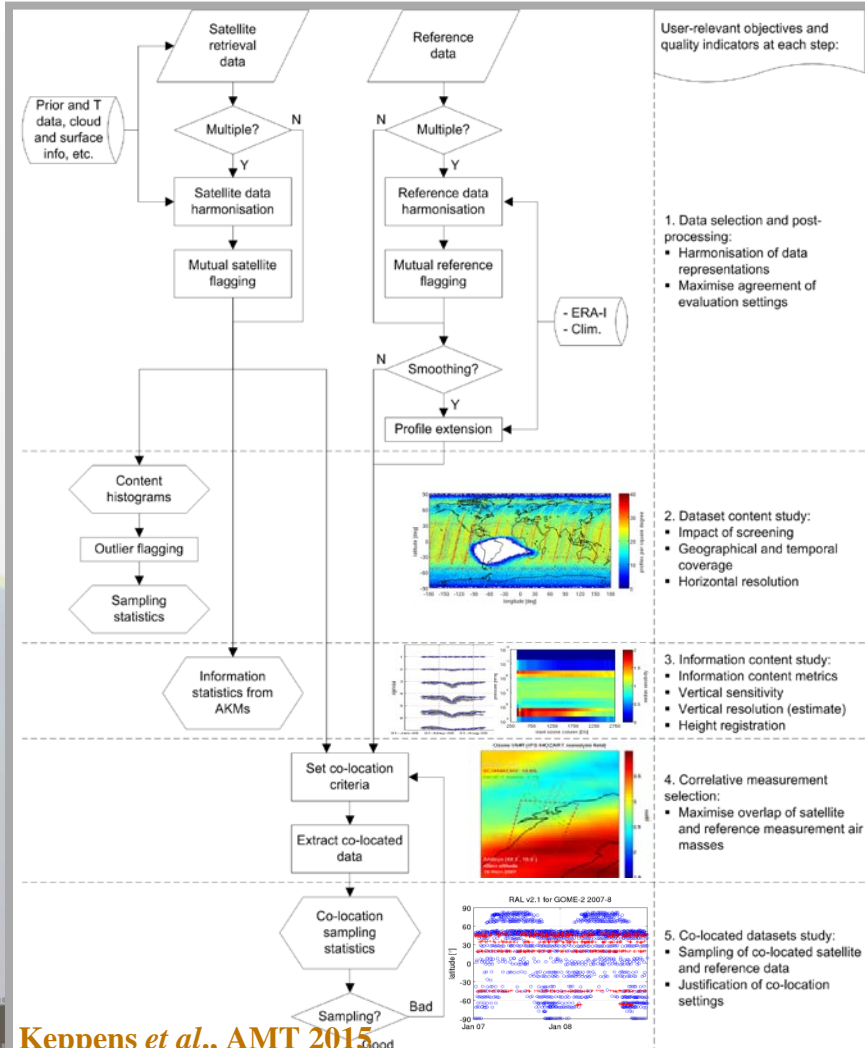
Satellite retrieval data

Reference data

User-relevant objectives and quality indicators at each step:

Prior and T data, cloud and surface info, etc.

Multiple?

N

Y

Multiple?

N

Y

Satellite data harmonisation

Reference data harmonisation

1. Data selection and post-processing:
▪ Harmonisation of data representations
▪ Maximise agreement of evaluation settings

Mutual satellite flagging

Mutual reference flagging

- ERA-I
- Clim.

N

Smoothing?

Y

Profile extension

Content histograms

Outlier flagging

Sampling statistics

2. Dataset content study:
▪ Impact of screening
▪ Geographical and temporal coverage
▪ Horizontal resolution

Information statistics from AKMs

3. Information content study:
▪ Information content metrics
▪ Vertical sensitivity
▪ Vertical resolution (estimate)
▪ Height registration

Set co-location criteria

Extract co-located data

4. Correlative measurement selection:
▪ Maximise overlap of satellite and reference measurement air masses

Co-location sampling statistics

RAL v2.1 for GOME-2 2007-8

latitude [°]

90
60
30
0
-30
-60
-90

Jan 07
Jan 08

5. Co-located datasets study:
▪ Sampling of co-located satellite and reference data
▪ Justification of co-location settings

Sampling?

Bad

Good

Keppens et al., AMT 2015